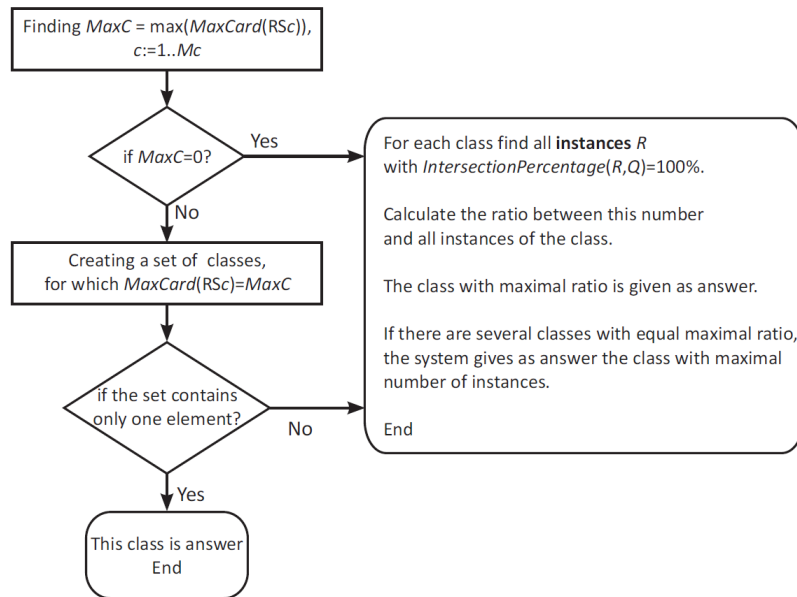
Finding *MaxC* = max(*MaxCard*(RS*c*)), *c*:=1..*Mc*

if *MaxC*=0?

Yes

No

For each class find all **instances** *R* with *IntersectionPercentage*(*R*,*Q*)=100%.

Calculate the ratio between this number and all instances of the class.

The class with maximal ratio is given as answer.

If there are several classes with equal maximal ratio, the system gives as answer the class with maximal number of instances.

End

Creating a set of classes, for which *MaxCard*(RS*c*)=*MaxC*

if the set contains only one element?

No

Yes

This class is answer
End